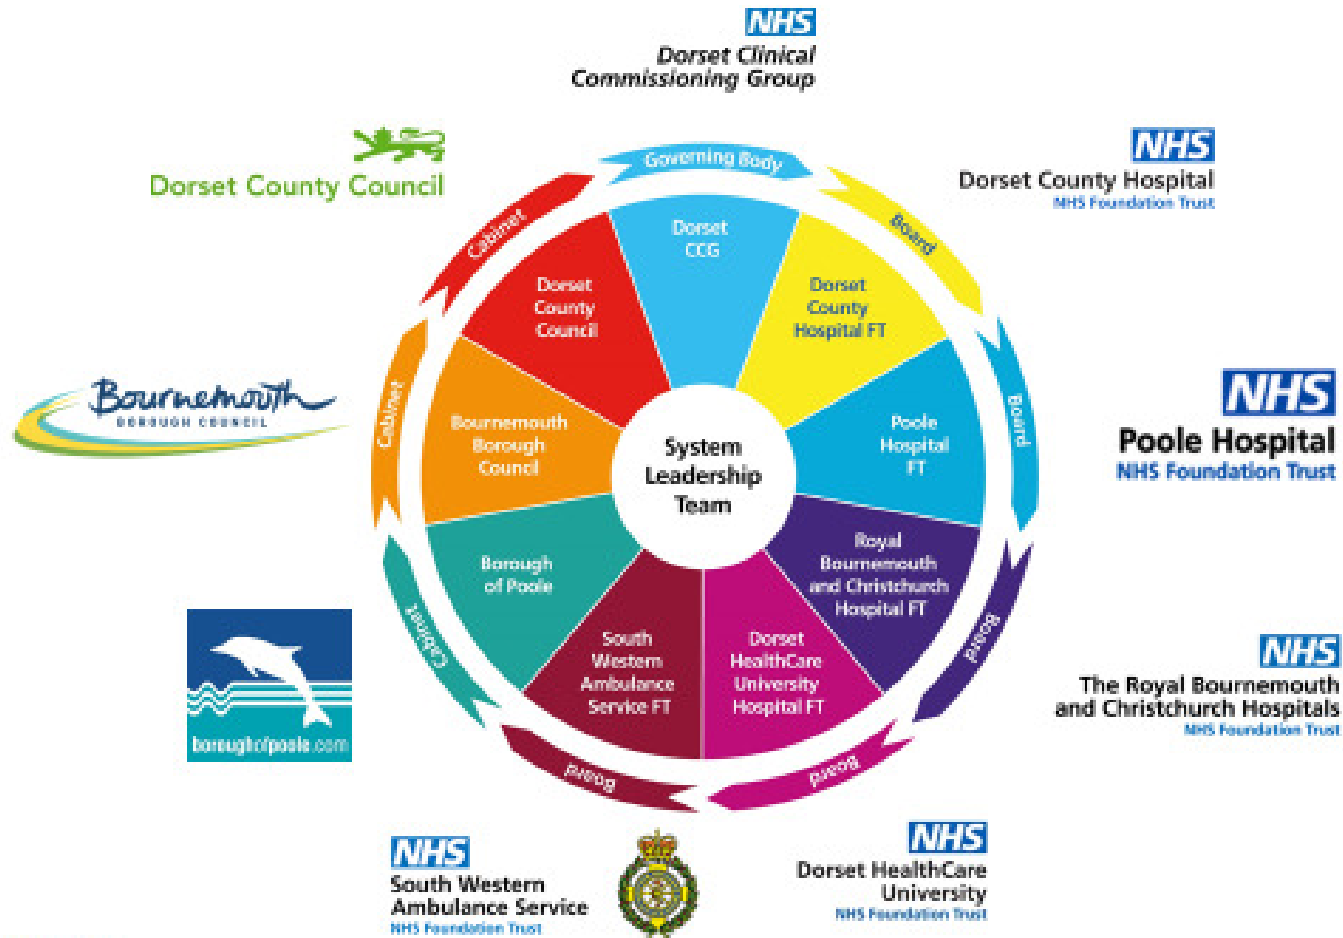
NHS
Dorset Clinical Commissioning Group

Dorset County Council

NHS
Dorset County Hospital
NHS Foundation Trust

Bournemouth
BOROUGH COUNCIL

NHS
Poole Hospital
NHS Foundation Trust

boroughofpoole.com

NHS
The Royal Bournemouth and Christchurch Hospitals
NHS Foundation Trust

NHS
South Western Ambulance Service
NHS Foundation Trust

NHS
Dorset HealthCare University
NHS Foundation Trust

Governing Body
Board
Board
Board
Board
Board
Cabinet
Cabinet
Cabinet

Dorset CCG
Dorset County Hospital FT
Poole Hospital FT
Royal Bournemouth and Christchurch Hospital FT
Dorset HealthCare University Hospital FT
South Western Ambulance Service FT
Borough of Poole
Bournemouth Borough Council
Dorset County Council

System Leadership Team